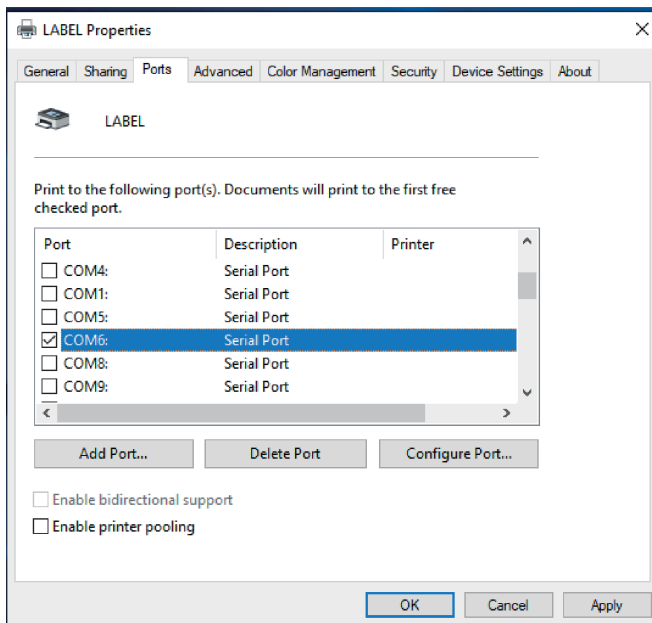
LABEL Properties

General | Sharing | Ports | Advanced | Color Management | Security | Device Settings | About

LABEL

Print to the following port(s). Documents will print to the first free checked port.

| Port | Description | Printer |
|---|---|---|
| COM4: | Serial Port | |
| COM1: | Serial Port | |
| COM5: | Serial Port | |
| COM6: | Serial Port | |
| COM8: | Serial Port | |
| COM9: | Serial Port | |

Add Port... | Delete Port | Configure Port...

Enable bidirectional support

Enable printer pooling

OK | Cancel | Apply